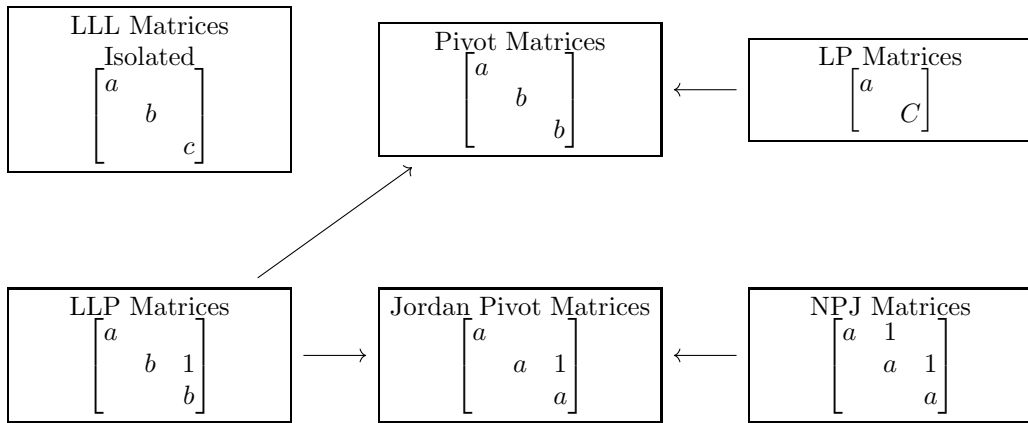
LLL Matrices
Isolated
$\begin{bmatrix} a & & \\ & b & \\ & & c \end{bmatrix}$

Pivot Matrices
$\begin{bmatrix} a & & \\ & b & \\ & & b \end{bmatrix}$

LP Matrices
$\begin{bmatrix} a & \\ & C \end{bmatrix}$

LLP Matrices
$\begin{bmatrix} a & & \\ & b & 1 \\ & & b \end{bmatrix}$

Jordan Pivot Matrices
$\begin{bmatrix} a & & \\ & a & 1 \\ & & a \end{bmatrix}$

NPJ Matrices
$\begin{bmatrix} a & 1 & \\ & a & 1 \\ & & a \end{bmatrix}$